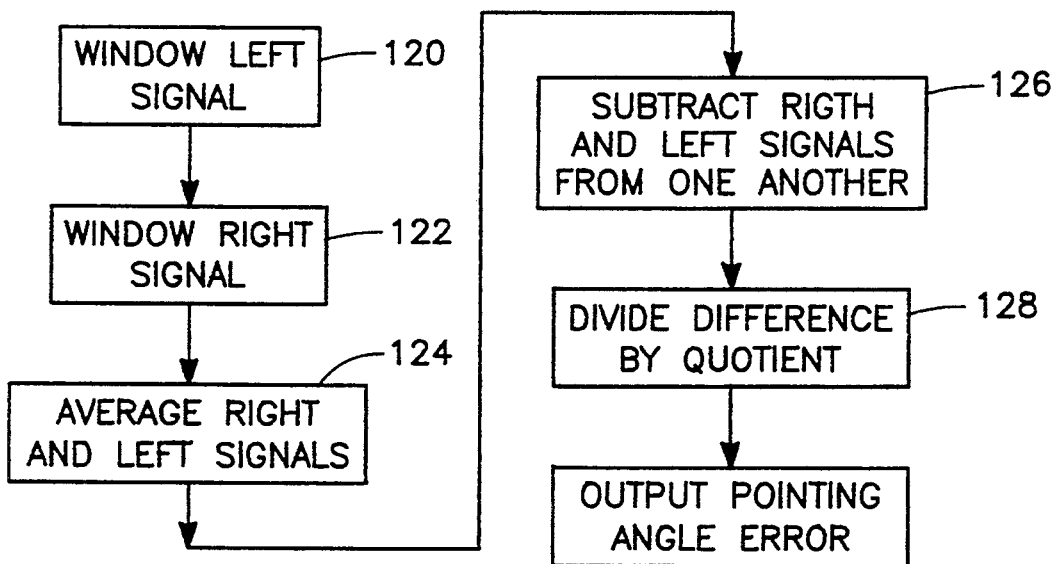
WINDOW LEFT SIGNAL
120

WINDOW RIGHT SIGNAL
122

AVERAGE RIGHT AND LEFT SIGNALS
124

SUBTRACT RIGTH AND LEFT SIGNALS FROM ONE ANOTHER
126

DIVIDE DIFFERENCE BY QUOTIENT
128

OUTPUT POINTING ANGLE ERROR